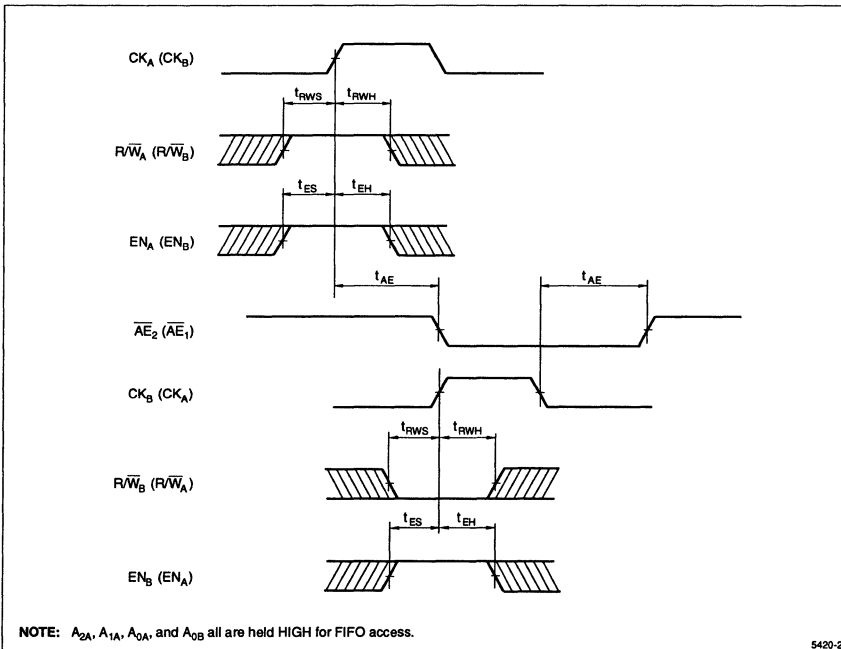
$CK_A$ ($CK_B$)

$t_{RWS}$ $t_{RWH}$

$R/\overline{W}_A$ ($R/\overline{W}_B$)

$t_{ES}$ $t_{EH}$

$EN_A$ ($EN_B$)

$t_{AE}$ $t_{AE}$

$\overline{AE}_2$ ($\overline{AE}_1$)

$CK_B$ ($CK_A$)

$t_{RWS}$ $t_{RWH}$

$R/\overline{W}_B$ ($R/\overline{W}_A$)

$t_{ES}$ $t_{EH}$

$EN_B$ ($EN_A$)

**NOTE:** $A_{2A}$, $A_{1A}$, $A_{0A}$, and $A_{0B}$ all are held HIGH for FIFO access.

5420-2